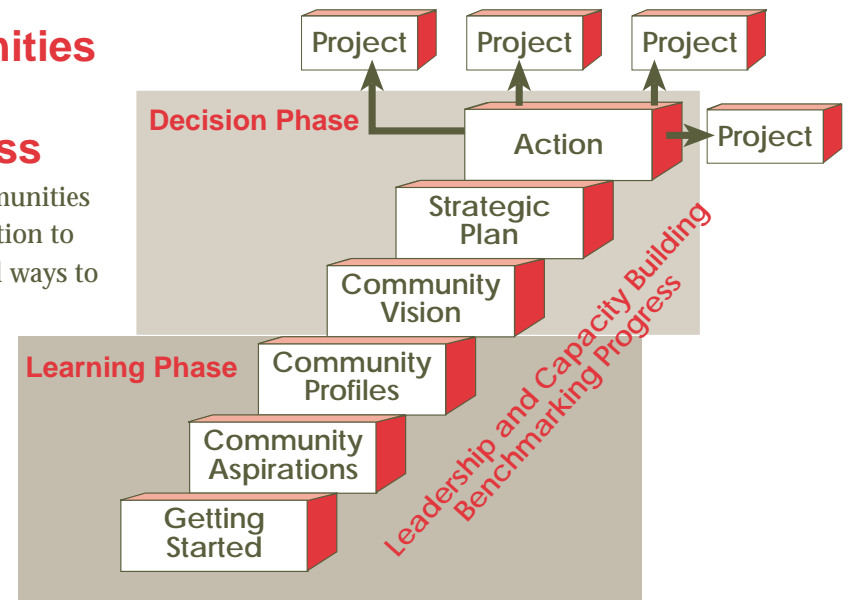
nities

ss

munities
tion to
l ways to

Project

Project

Project

Decision Phase

Action

Project

Strategic Plan

Community Vision

Learning Phase

Community Profiles

Community Aspirations

Getting Started

Leadership and Capacity Building
Benchmarking Progress